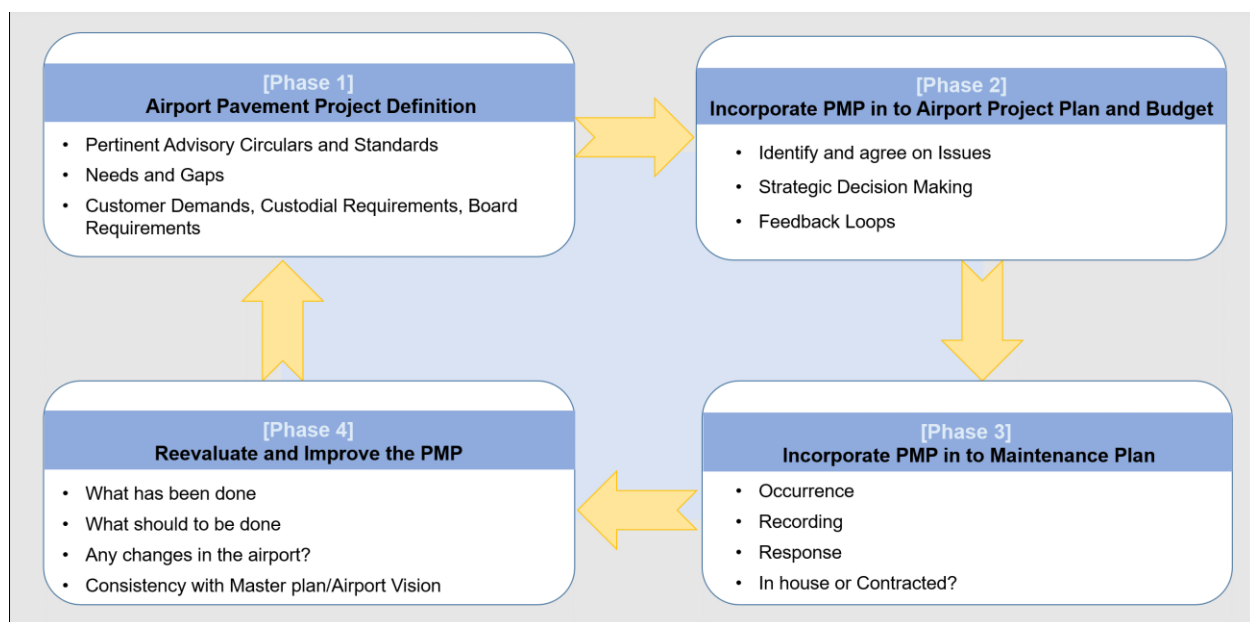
[Phase 1]
Airport Pavement Project Definition

- Pertinent Advisory Circulars and Standards
- Needs and Gaps
- Customer Demands, Custodial Requirements, Board Requirements

[Phase 2]
Incorporate PMP in to Airport Project Plan and Budget

- Identify and agree on Issues
- Strategic Decision Making
- Feedback Loops

[Phase 3]
Incorporate PMP in to Maintenance Plan

- Occurrence
- Recording
- Response
- In house or Contracted?

[Phase 4]
Reevaluate and Improve the PMP

- What has been done
- What should to be done
- Any changes in the airport?
- Consistency with Master plan/Airport Vision